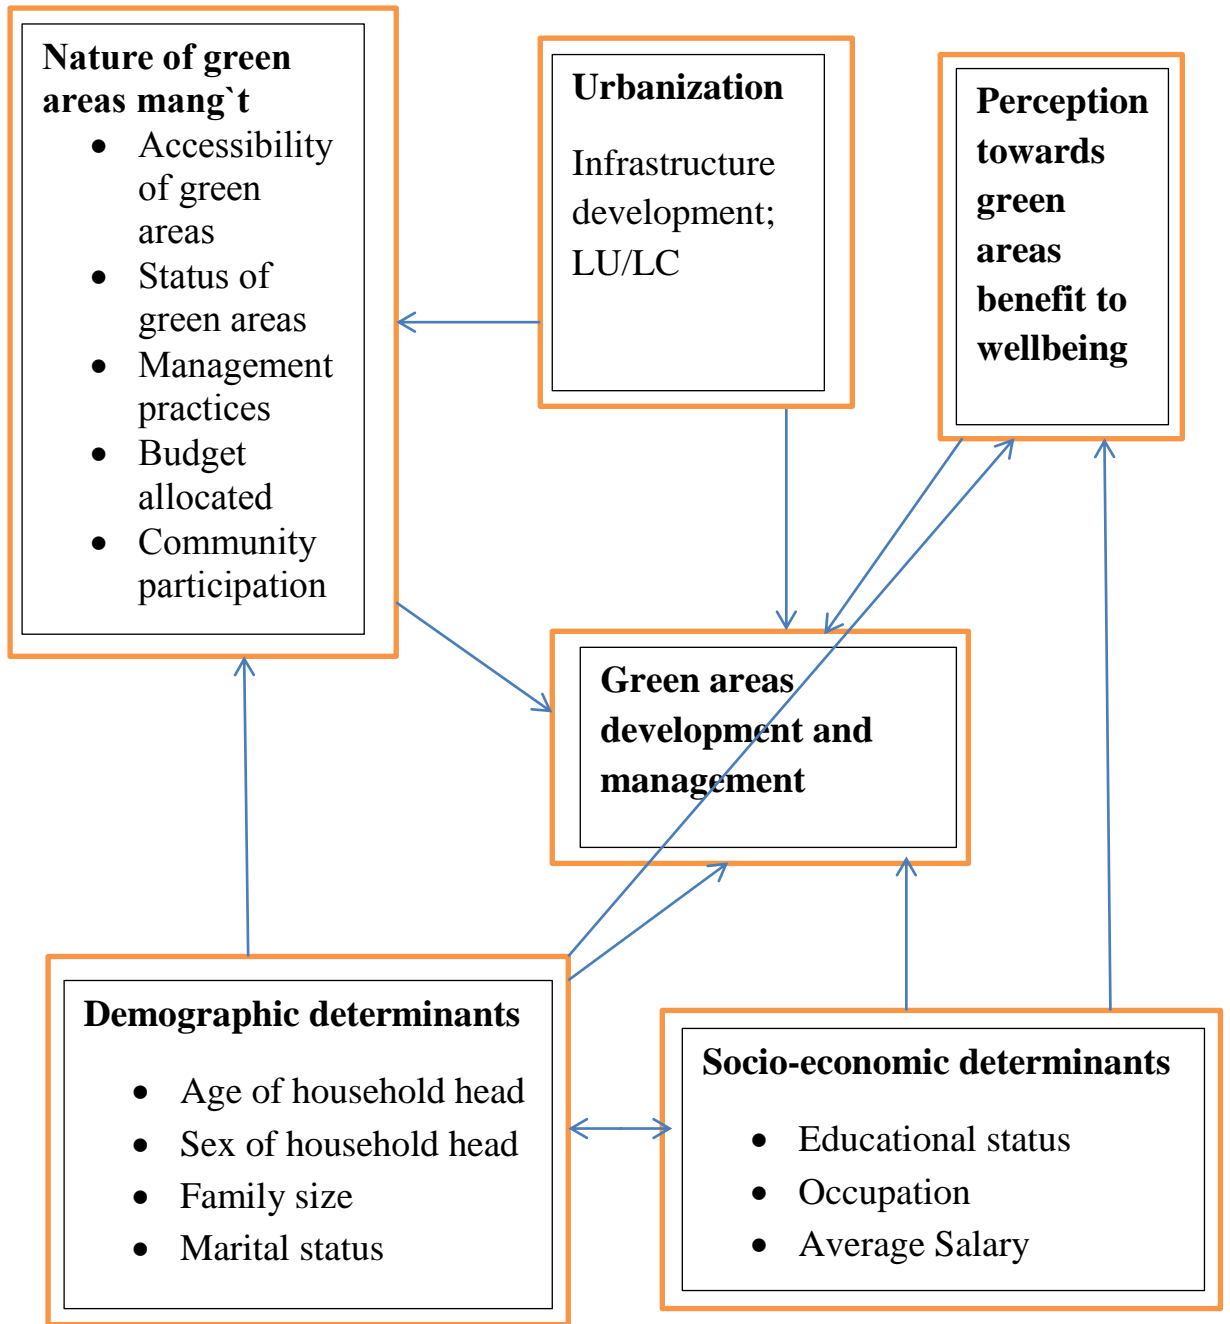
**Nature of green areas mang`t**
- Accessibility of green areas
- Status of green areas
- Management practices
- Budget allocated
- Community participation

**Urbanization**

Infrastructure development; LU/LC

**Perception towards green areas benefit to wellbeing**

**Green areas development and management**

**Demographic determinants**
- Age of household head
- Sex of household head
- Family size
- Marital status

**Socio-economic determinants**
- Educational status
- Occupation
- Average Salary